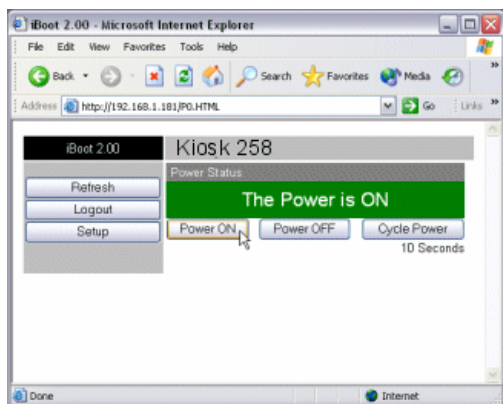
iBoot 2.00 - Microsoft Internet Explorer

File Edit View Favorites Tools Help

Back Search Favorites Media

Address http://192.168.1.181/P0.HTML Go Links »

iBoot 2.00

Kiosk 258

Power Status

The Power is ON

Refresh

Logout

Setup

Power ON

Power OFF

Cycle Power

10 Seconds

Done

Internet